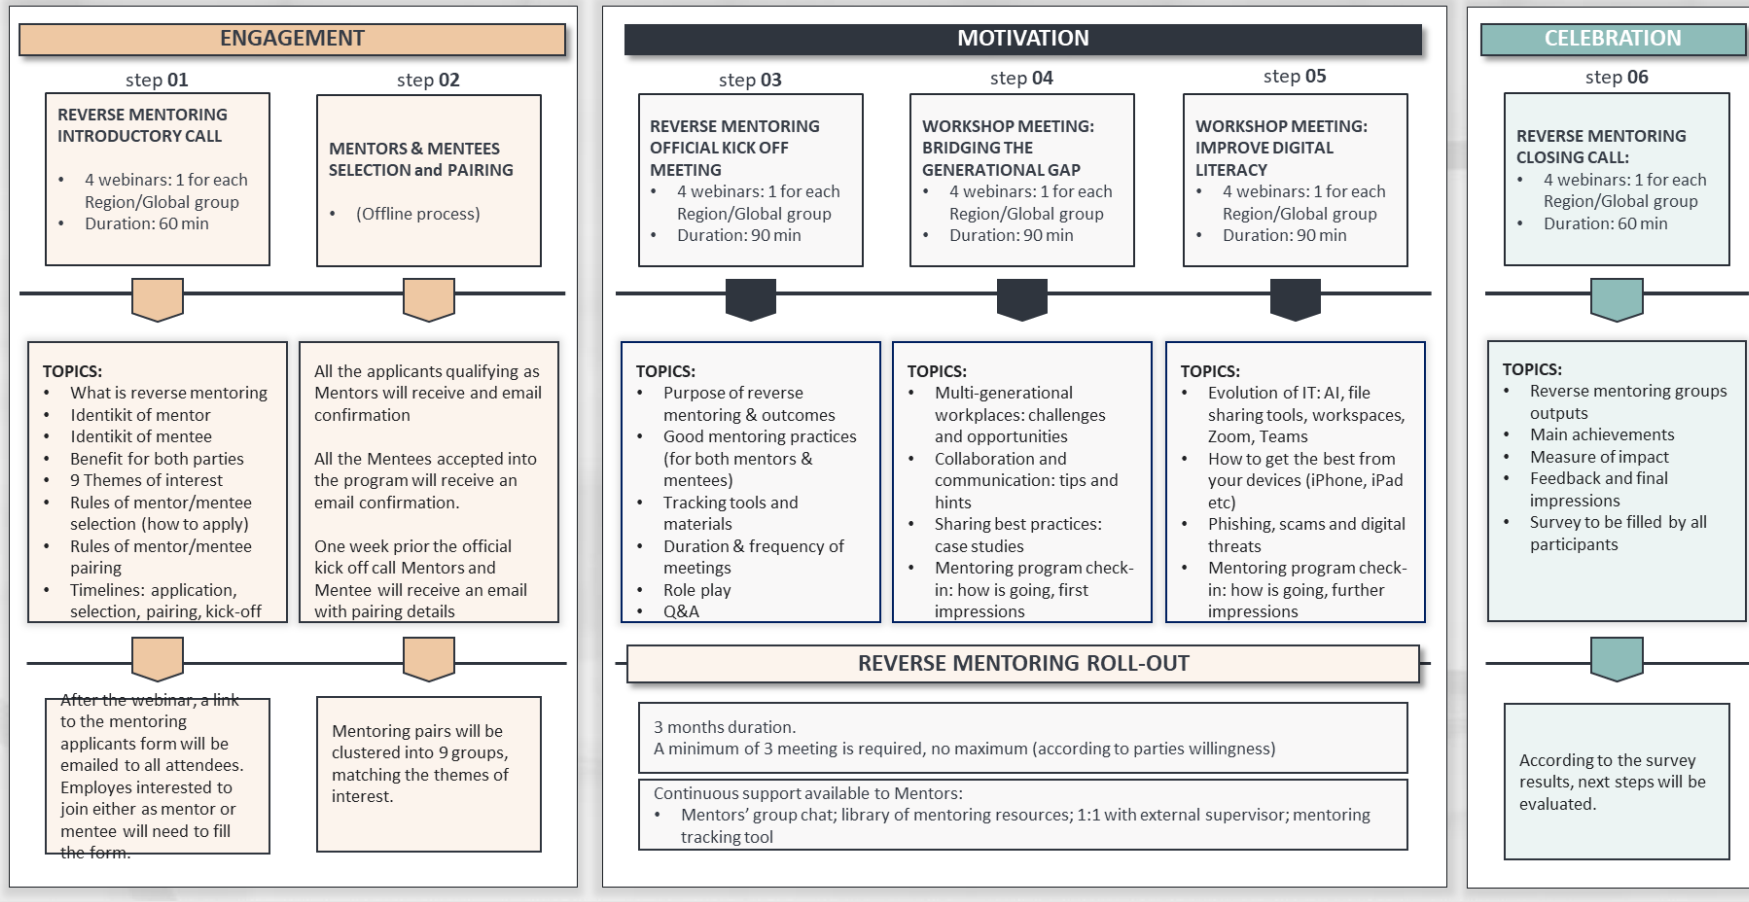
ENGAGEMENT

step 01

REVERSE MENTORING INTRODUCTORY CALL

- 4 webinars: 1 for each Region/Global group
- Duration: 60 min

step 02

MENTORS & MENTEES SELECTION and PAIRING

- (Offline process)

TOPICS:
- What is reverse mentoring
- Identikit of mentor
- Identikit of mentee
- Benefit for both parties
- 9 Themes of interest
- Rules of mentor/mentee selection (how to apply)
- Rules of mentor/mentee pairing
- Timelines: application, selection, pairing, kick-off

All the applicants qualifying as Mentors will receive and email confirmation

All the Mentees accepted into the program will receive an email confirmation.

One week prior the official kick off call Mentors and Mentee will receive an email with pairing details

After the webinar, a link to the mentoring applicants form will be emailed to all attendees. Employes interested to join either as mentor or mentee will need to fill the form.

Mentoring pairs will be clustered into 9 groups, matching the themes of interest.

MOTIVATION

step 03

REVERSE MENTORING OFFICIAL KICK OFF MEETING
- 4 webinars: 1 for each Region/Global group
- Duration: 90 min

step 04

WORKSHOP MEETING: BRIDGING THE GENERATIONAL GAP
- 4 webinars: 1 for each Region/Global group
- Duration: 90 min

step 05

WORKSHOP MEETING: IMPROVE DIGITAL LITERACY
- 4 webinars: 1 for each Region/Global group
- Duration: 90 min

TOPICS:
- Purpose of reverse mentoring & outcomes
- Good mentoring practices (for both mentors & mentees)
- Tracking tools and materials
- Duration & frequency of meetings
- Role play
- Q&A

TOPICS:
- Multi-generational workplaces: challenges and opportunities
- Collaboration and communication: tips and hints
- Sharing best practices: case studies
- Mentoring program check-in: how is going, first impressions

TOPICS:
- Evolution of IT: AI, file sharing tools, workspaces, Zoom, Teams
- How to get the best from your devices (iPhone, iPad etc)
- Phishing, scams and digital threats
- Mentoring program check-in: how is going, further impressions

REVERSE MENTORING ROLL-OUT

3 months duration.
A minimum of 3 meeting is required, no maximum (according to parties willingness)

Continuous support available to Mentors:
- Mentors' group chat; library of mentoring resources; 1:1 with external supervisor; mentoring tracking tool

CELEBRATION

step 06

REVERSE MENTORING CLOSING CALL:
- 4 webinars: 1 for each Region/Global group
- Duration: 60 min

TOPICS:
- Reverse mentoring groups outputs
- Main achievements
- Measure of impact
- Feedback and final impressions
- Survey to be filled by all participants

According to the survey results, next steps will be evaluated.